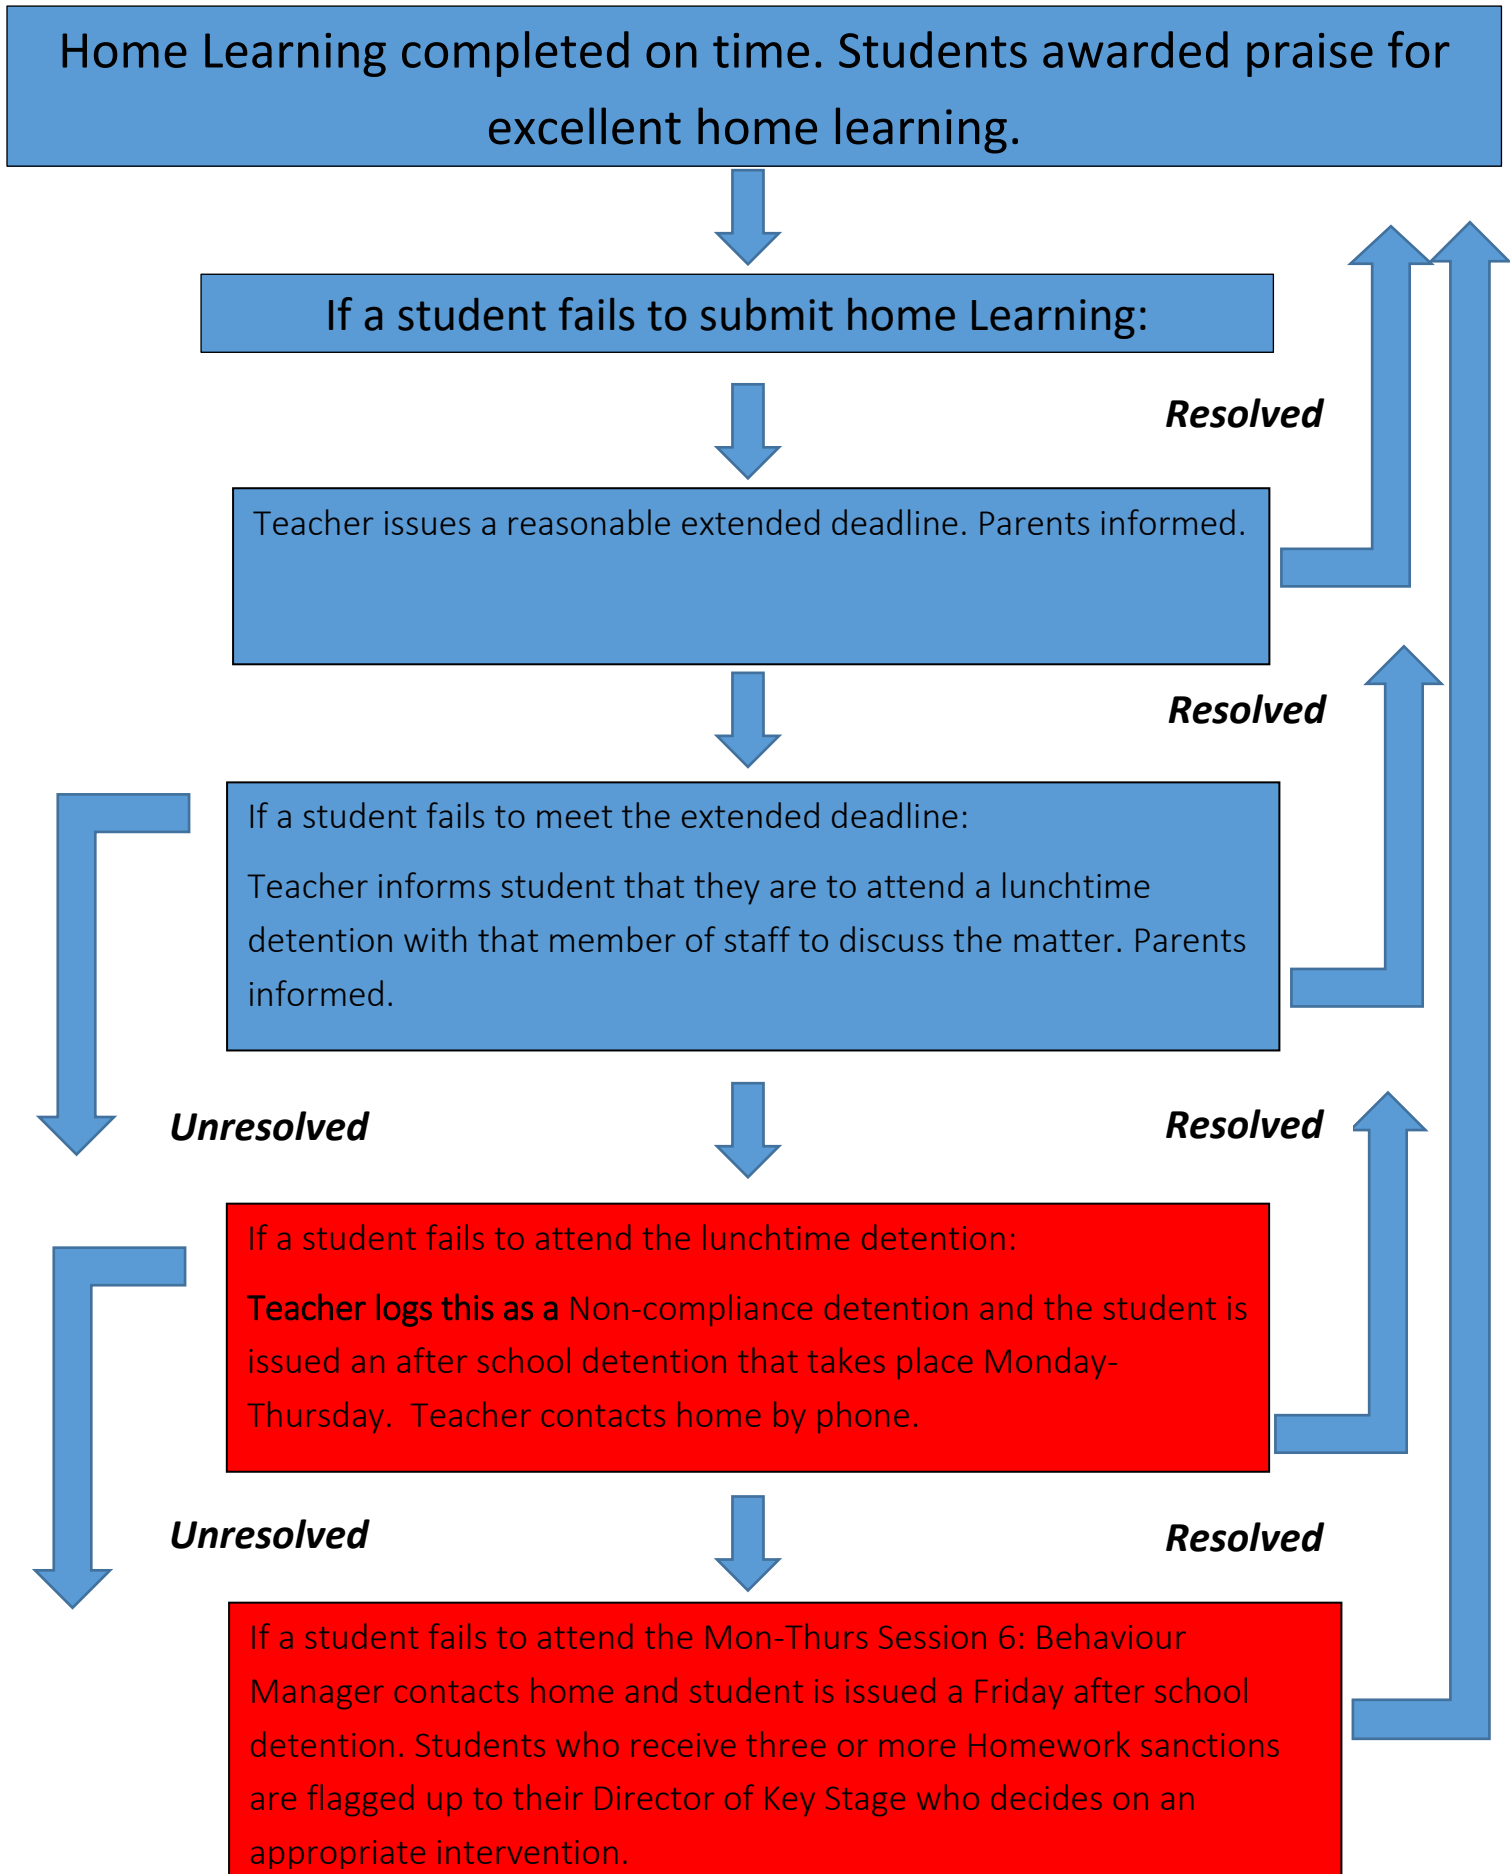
Home Learning completed on time. Students awarded praise for excellent home learning.

If a student fails to submit home Learning:

Resolved

Teacher issues a reasonable extended deadline. Parents informed.

Resolved

If a student fails to meet the extended deadline:

Teacher informs student that they are to attend a lunchtime detention with that member of staff to discuss the matter. Parents informed.

Unresolved

Resolved

If a student fails to attend the lunchtime detention:

Teacher logs this as a Non-compliance detention and the student is issued an after school detention that takes place Monday-Thursday. Teacher contacts home by phone.

Unresolved

Resolved

If a student fails to attend the Mon-Thurs Session 6: Behaviour Manager contacts home and student is issued a Friday after school detention. Students who receive three or more Homework sanctions are flagged up to their Director of Key Stage who decides on an appropriate intervention.